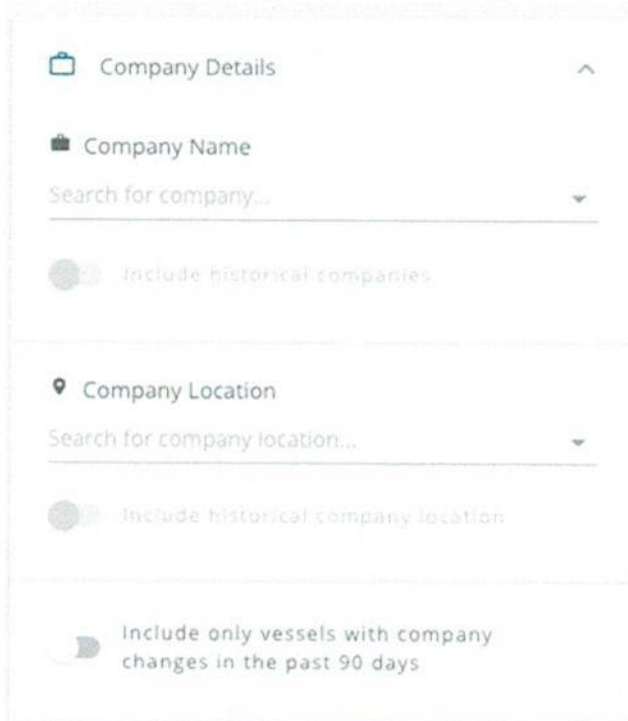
Company Details

Company Name

Search for company...

Include historical companies

Company Location

Search for company location...

Include historical company location

Include only vessels with company changes in the past 90 days